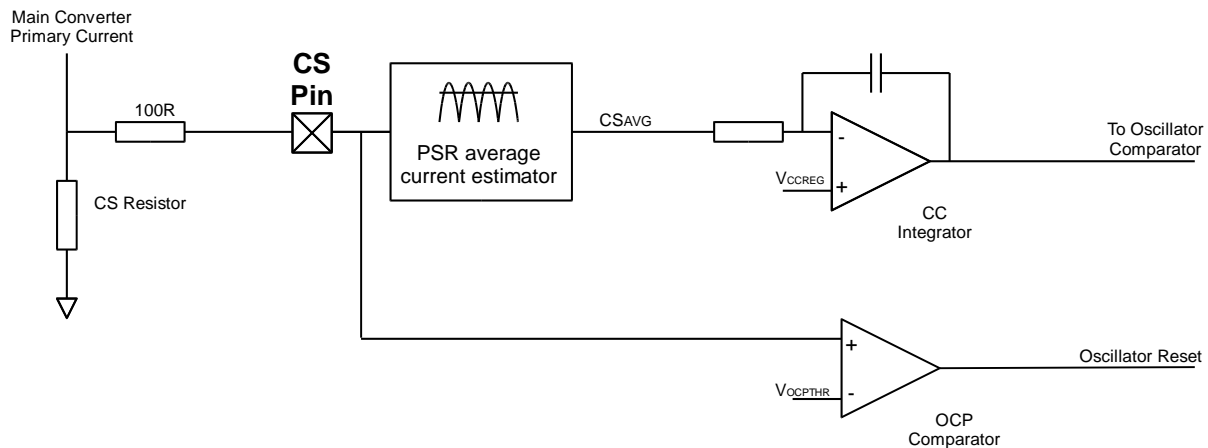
Main Converter Primary Current

100R

CS Pin

PSR average current estimator

CS$_{AVG}$

-

+

$V_{CCREG}$

To Oscillator Comparator

CC Integrator

CS Resistor

+

-

$V_{OCPTHR}$

Oscillator Reset

OCP Comparator